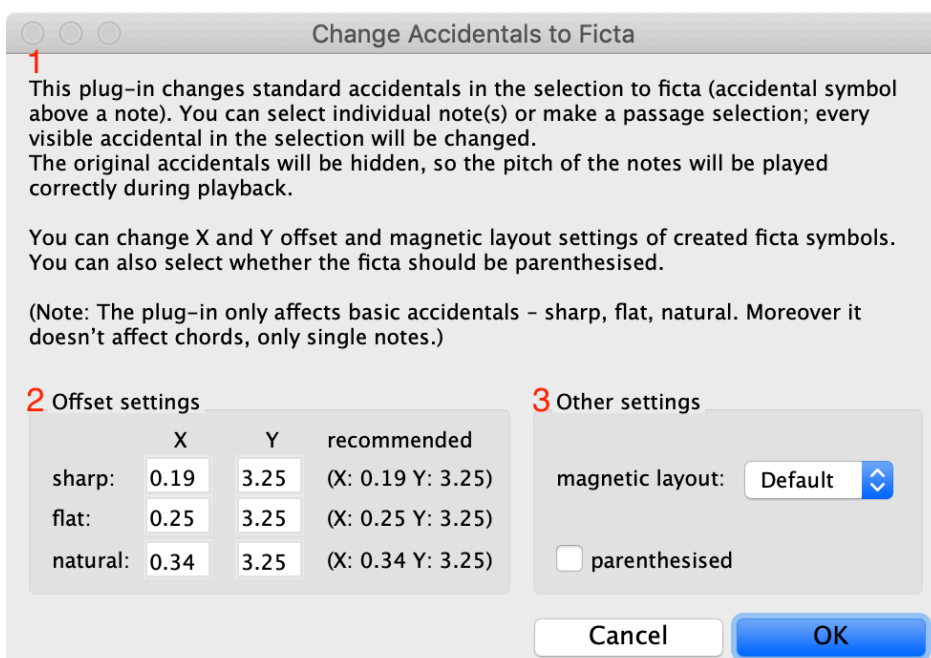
Change Accidentals to Ficta

1

This plug-in changes standard accidentals in the selection to ficta (accidental symbol above a note). You can select individual note(s) or make a passage selection; every visible accidental in the selection will be changed.
The original accidentals will be hidden, so the pitch of the notes will be played correctly during playback.

You can change X and Y offset and magnetic layout settings of created ficta symbols. You can also select whether the ficta should be parenthesised.

(Note: The plug-in only affects basic accidentals - sharp, flat, natural. Moreover it doesn't affect chords, only single notes.)

2 Offset settings

| | X | Y | recommended |
|---|---|---|---|
| sharp: | 0.19 | 3.25 | (X: 0.19 Y: 3.25) |
| flat: | 0.25 | 3.25 | (X: 0.25 Y: 3.25) |
| natural: | 0.34 | 3.25 | (X: 0.34 Y: 3.25) |

3 Other settings

magnetic layout: Default

parenthesised

Cancel

OK